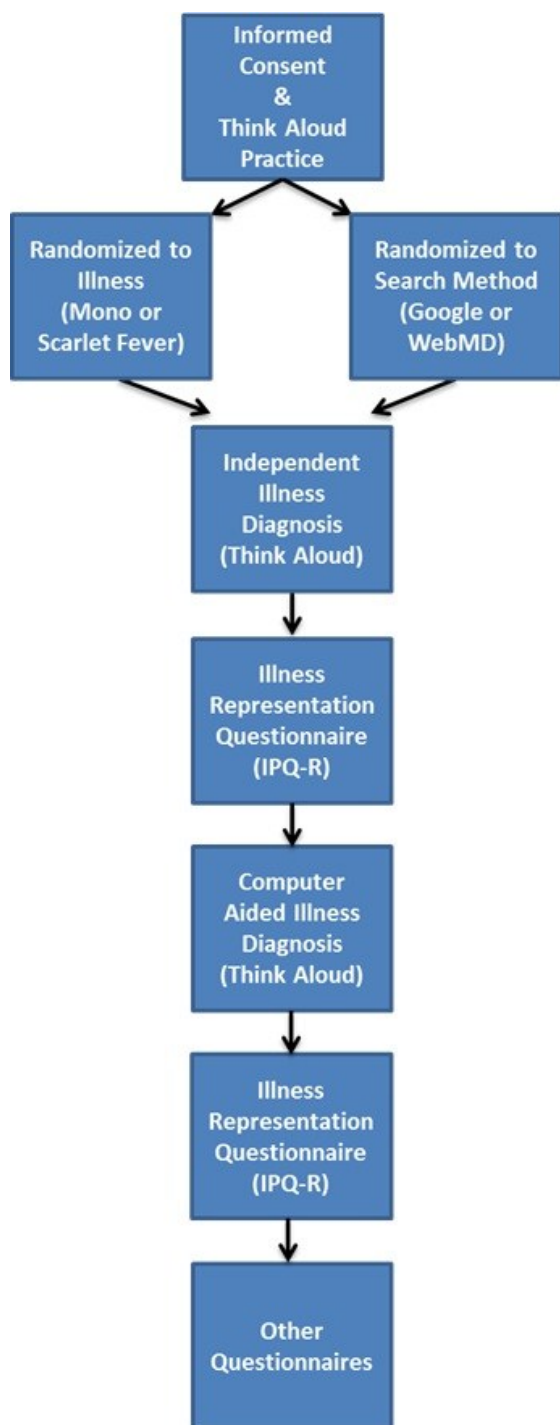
Informed Consent & Think Aloud Practice

Randomized to Illness (Mono or Scarlet Fever)

Randomized to Search Method (Google or WebMD)

Independent Illness Diagnosis (Think Aloud)

Illness Representation Questionnaire (IPQ-R)

Computer Aided Illness Diagnosis (Think Aloud)

Illness Representation Questionnaire (IPQ-R)

Other Questionnaires